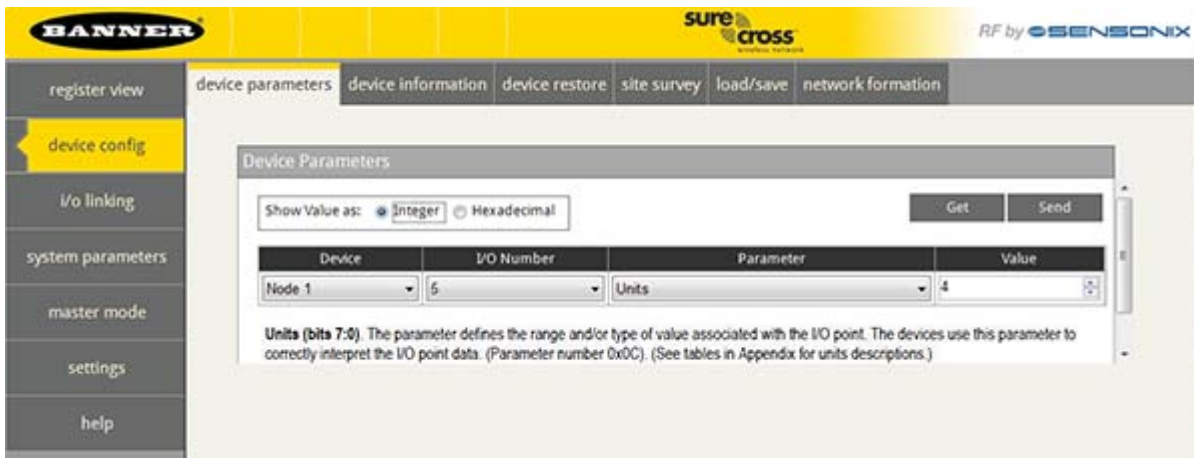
BANNER

sure cross
wireless network

RF by SENSONIX

register view

device config

I/o linking

system parameters

master mode

settings

help

device parameters | device information | device restore | site survey | load/save | network formation

Device Parameters

Show Value as: Integer Hexadecimal

Get Send

| Device | I/O Number | Parameter | Value |
|---|---|---|---|
| Node 1 | 5 | Units | 4 |

**Units (bits 7:0)**. The parameter defines the range and/or type of value associated with the I/O point. The devices use this parameter to correctly interpret the I/O point data. (Parameter number 0x0C). (See tables in Appendix for units descriptions.)